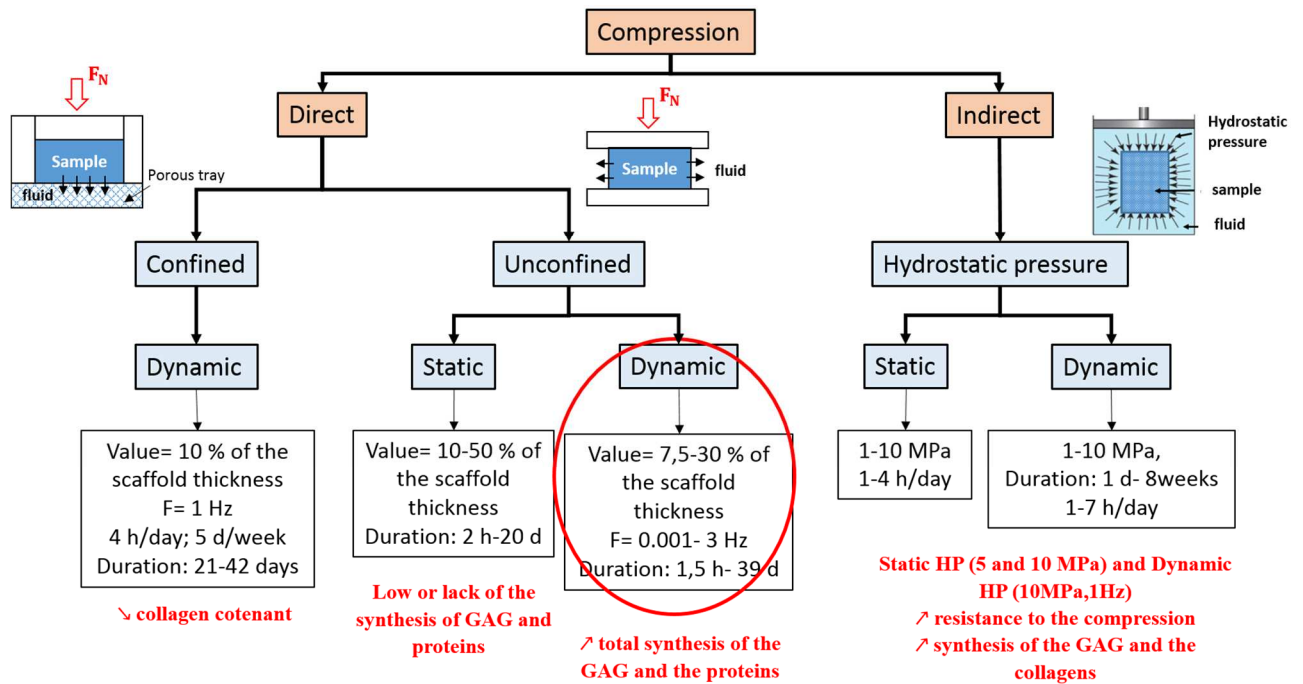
Compression

$F_N$

Sample

Porous tray

fluid

Direct

$F_N$

Sample

fluid

Indirect

Hydrostatic pressure

sample

fluid

Confined

Unconfined

Hydrostatic pressure

Dynamic

Static

Dynamic

Static

Dynamic

Value= 10 % of the scaffold thickness
F= 1 Hz
4 h/day; 5 d/week
Duration: 21-42 days

Value= 10-50 % of the scaffold thickness
Duration: 2 h-20 d

Value= 7,5-30 % of the scaffold thickness
F= 0.001- 3 Hz
Duration: 1,5 h- 39 d

1-10 MPa
1-4 h/day

1-10 MPa,
Duration: 1 d- 8weeks
1-7 h/day

↘ collagen cotenant

Low or lack of the synthesis of GAG and proteins

↗ total synthesis of the GAG and the proteins

Static HP (5 and 10 MPa) and Dynamic HP (10MPa,1Hz)
↗ resistance to the compression
↗ synthesis of the GAG and the collagens